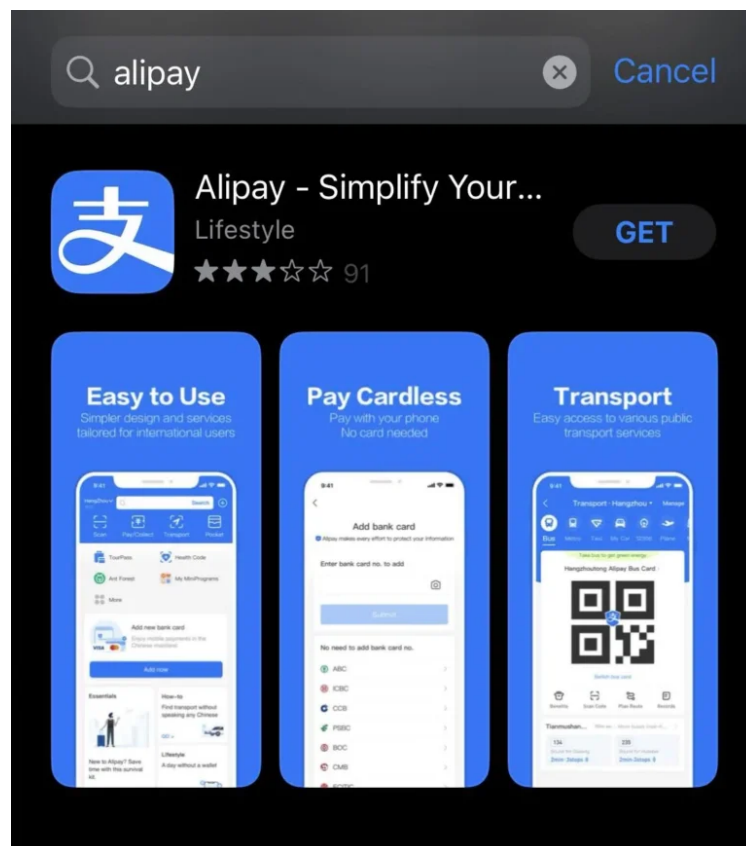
alipay

Cancel

支

Alipay - Simplify Your...

Lifestyle

★★★☆☆ 91

GET

Easy to Use

Simpler design and services tailored for international users

9:41

Hangzhou

Search

Scan

Pay/Collect

Transport

Pocket

TourPass

Health Code

Ant Forest

My MiniPrograms

More

Add new bank card

Enjoy mobile payments in the Chinese mainland

VISA

Add now

Essentials

How-to

Find transport without speaking any Chinese

New to Alipay? Save time with this survival kit

Lifestyle

A day without a wallet

Pay Cardless

Pay with your phone
No card needed

9:41

Add bank card

Alipay makes every effort to protect your information

Enter bank card no. to add

Submit

No need to add bank card no.

ABC

ICBC

CCB

PSBC

BOC

CMB

Transport

Easy access to various public transport services

9:41

Transport · Hangzhou

Manage

Bus

Metro

Taxi

My Car

Plane

Hangzhoutong Alipay Bus Card

Benefits

Scan Code

Plan Route

Records

Tianmushan...

134

226